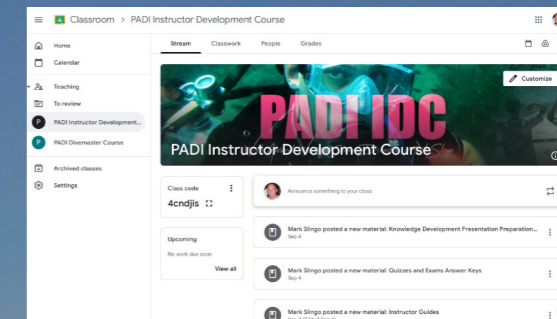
Classroom > PADI Instructor Development Course

Home
Calendar
Teaching
To review
P PADI Instructor Development...
P PADI Divemaster Course
Archived classes
Settings

Stream Classwork People Grades

Customize

PADI IDC
PADI Instructor Development Course

Class code
4cndjis

Upcoming
No work due soon
View all

Announce something to your class

Mark Slingo posted a new material: Knowledge Development Presentation Preparation...
Sep 4

Mark Slingo posted a new material: Quizzes and Exams Answer Keys
Sep 4

Mark Slingo posted a new material: Instructor Guides
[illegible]